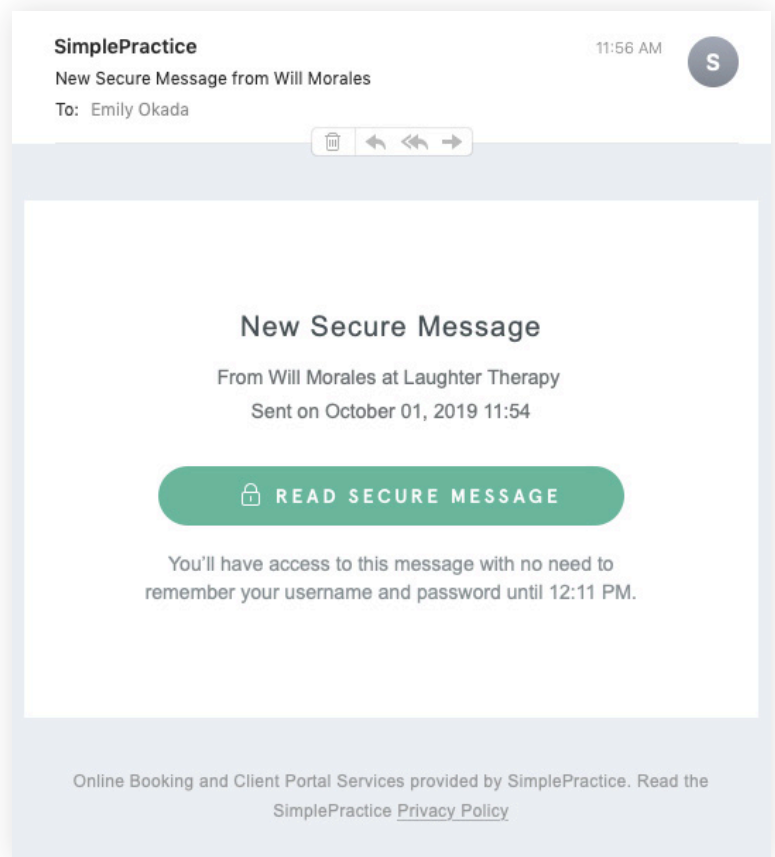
SimplePractice
11:56 AM
S
New Secure Message from Will Morales
To: Emily Okada

New Secure Message

From Will Morales at Laughter Therapy
Sent on October 01, 2019 11:54

READ SECURE MESSAGE

You'll have access to this message with no need to remember your username and password until 12:11 PM.

Online Booking and Client Portal Services provided by SimplePractice. Read the SimplePractice Privacy Policy